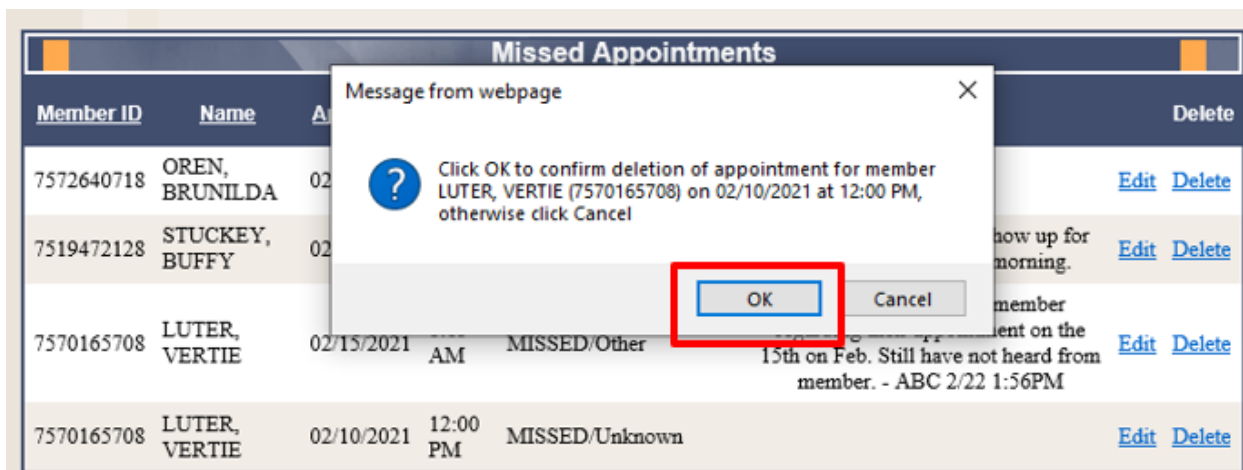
Missed Appointments

| Member ID | Name | A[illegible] | | | | Delete |
|---|---|---|---|---|---|---|
| 7572640718 | OREN, BRUNILDA | 02 | | | | Edit Delete |
| 7519472128 | STUCKEY, BUFFY | 02 | | | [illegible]how up for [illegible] morning. | Edit Delete |
| 7570165708 | LUTER, VERTIE | 02/15/2021 | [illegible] AM | MISSED/Other | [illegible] member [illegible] ent on the 15th on Feb. Still have not heard from member. - ABC 2/22 1:56PM | Edit Delete |
| 7570165708 | LUTER, VERTIE | 02/10/2021 | 12:00 PM | MISSED/Unknown | | Edit Delete |

Message from webpage

×

Click OK to confirm deletion of appointment for member LUTER, VERTIE (7570165708) on 02/10/2021 at 12:00 PM, otherwise click Cancel

OK

Cancel